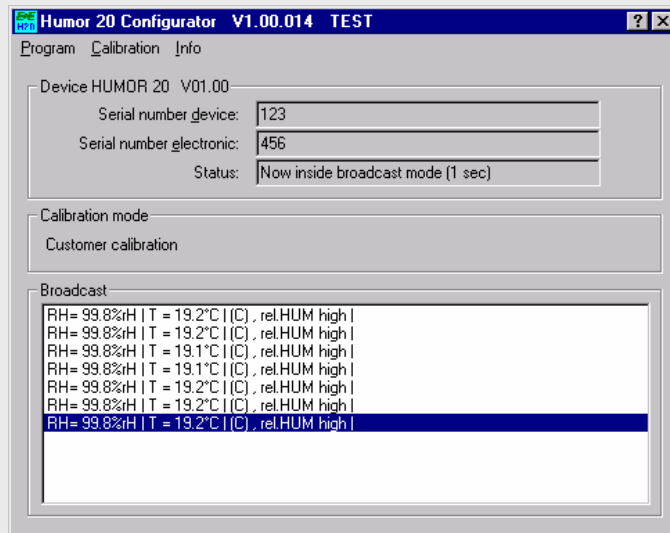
Humor 20 Configurator V1.00.014 TEST

? ×

Program Calibration Info

Device HUMOR 20 V01.00

Serial number device: 123

Serial number electronic: 456

Status: Now inside broadcast mode (1 sec)

Calibration mode

Customer calibration

Broadcast

RH= 99.8%rH | T = 19.2°C | (C) , rel.HUM high |
RH= 99.8%rH | T = 19.2°C | (C) , rel.HUM high |
RH= 99.8%rH | T = 19.1°C | (C) , rel.HUM high |
RH= 99.8%rH | T = 19.1°C | (C) , rel.HUM high |
RH= 99.8%rH | T = 19.2°C | (C) , rel.HUM high |
RH= 99.8%rH | T = 19.2°C | (C) , rel.HUM high |
RH= 99.8%rH | T = 19.2°C | (C) , rel.HUM high |